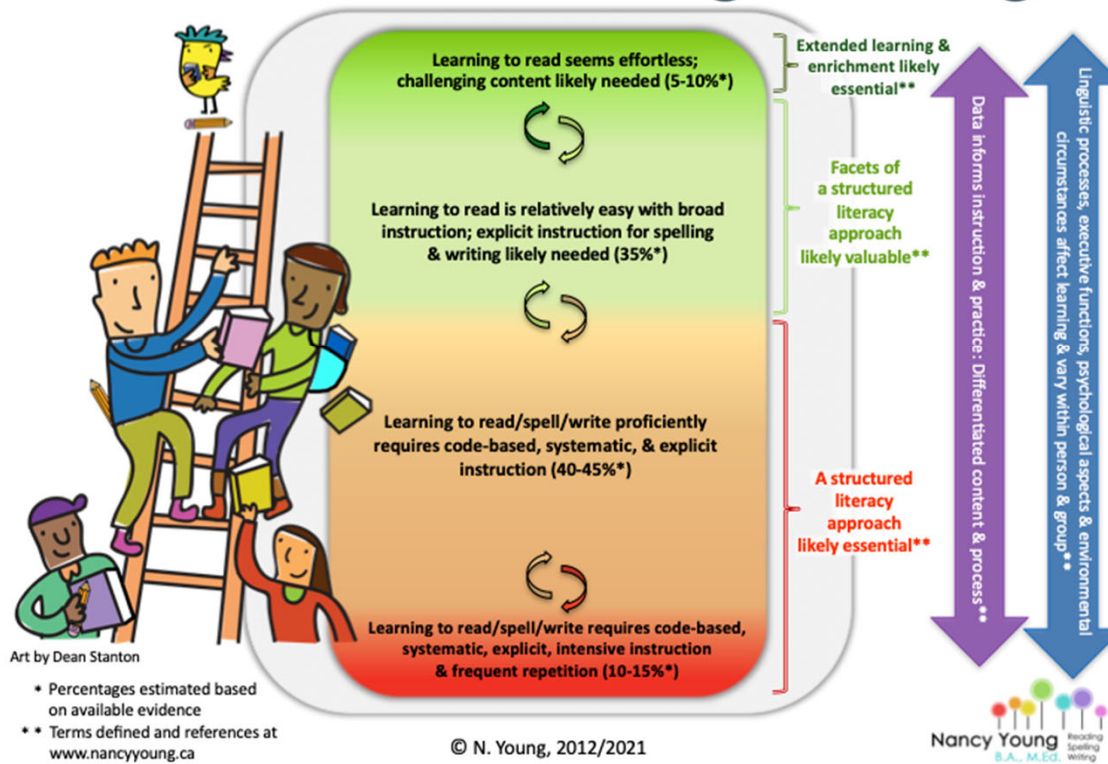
Learning to read seems effortless; challenging content likely needed (5-10%*)

Learning to read is relatively easy with broad instruction; explicit instruction for spelling & writing likely needed (35%*)

Learning to read/spell/write proficiently requires code-based, systematic, & explicit instruction (40-45%*)

Learning to read/spell/write requires code-based, systematic, explicit, intensive instruction & frequent repetition (10-15%*)

Extended learning & enrichment likely essential**

Facets of a structured literacy approach likely valuable**

A structured literacy approach likely essential**

Data informs instruction & practice: Differentiated content & process**

Linguistic processes, executive functions, psychological aspects & environmental circumstances affect learning & vary within person & group**

Art by Dean Stanton

* Percentages estimated based on available evidence

** Terms defined and references at www.nancyyoung.ca

© N. Young, 2012/2021

Nancy Young B.A., M.Ed. Reading Spelling Writing